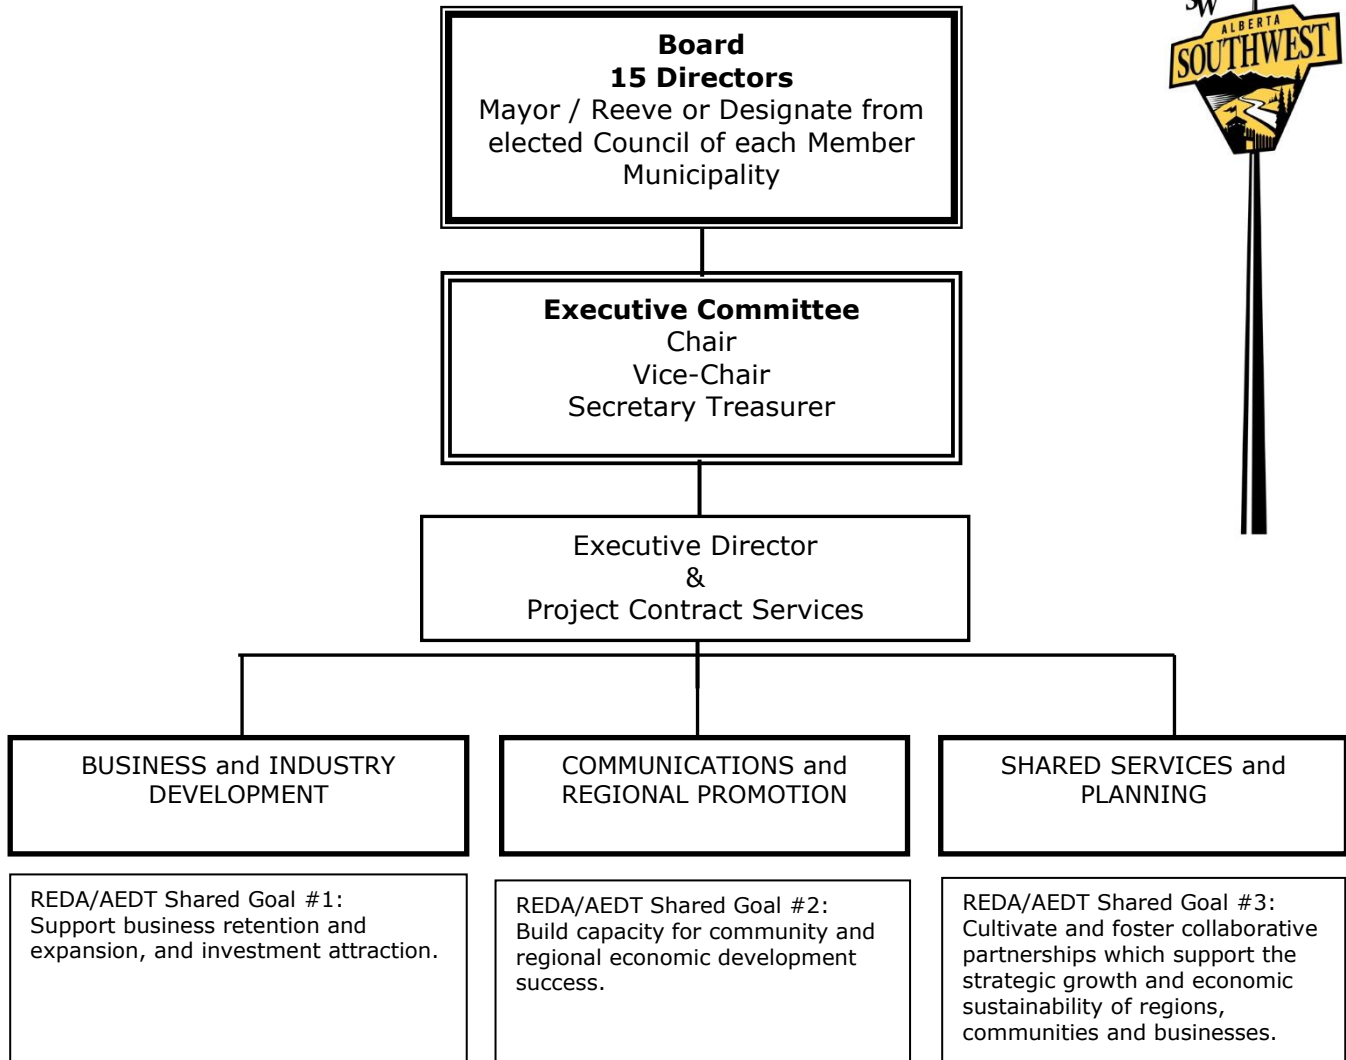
SW
ALBERTA
SOUTHWEST

**Board**
**15 Directors**
Mayor / Reeve or Designate from elected Council of each Member Municipality

**Executive Committee**
Chair
Vice-Chair
Secretary Treasurer

Executive Director
&
Project Contract Services

BUSINESS and INDUSTRY DEVELOPMENT

COMMUNICATIONS and REGIONAL PROMOTION

SHARED SERVICES and PLANNING

REDA/AEDT Shared Goal #1:
Support business retention and expansion, and investment attraction.

REDA/AEDT Shared Goal #2:
Build capacity for community and regional economic development success.

REDA/AEDT Shared Goal #3:
Cultivate and foster collaborative partnerships which support the strategic growth and economic sustainability of regions, communities and businesses.